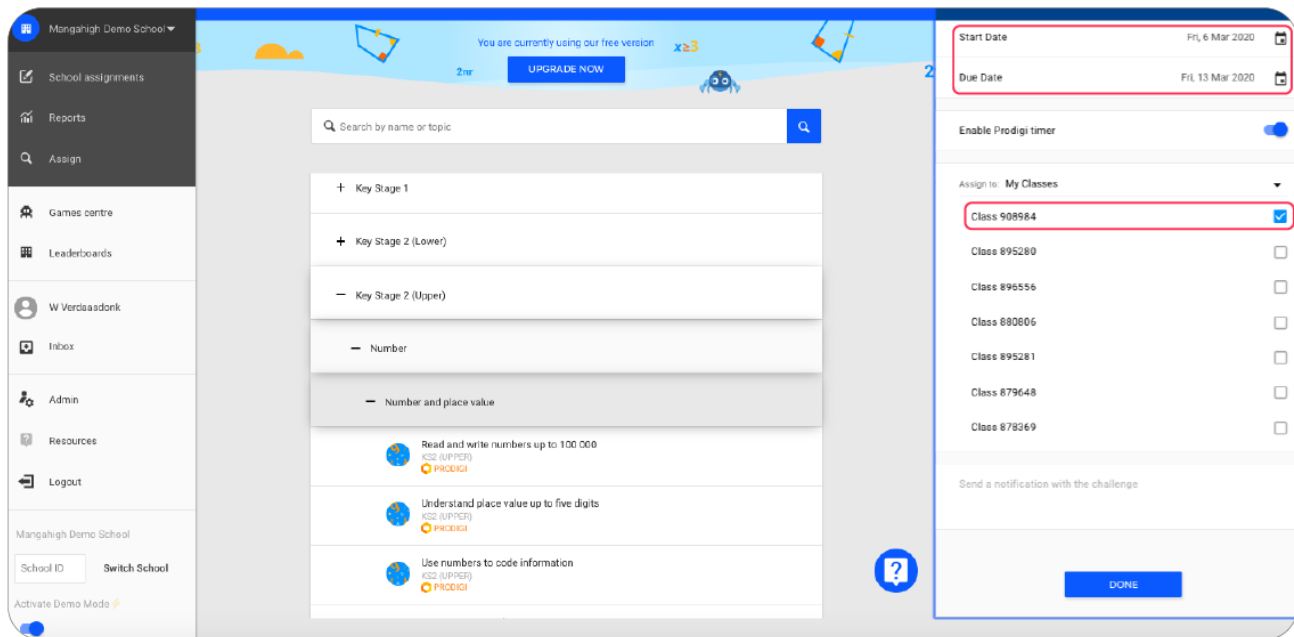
Mangahigh Demo School

School assignments

Reports

Assign

Games centre

Leaderboards

W Verdaasdonk

Inbox

Admin

Resources

Logout

Mangahigh Demo School

School ID

Switch School

Activate Demo Mode

You are currently using our free version

UPGRADE NOW

$2\pi r$

$x \geq 3$

Search by name or topic

+ Key Stage 1

+ Key Stage 2 (Lower)

− Key Stage 2 (Upper)

− Number

− Number and place value

Read and write numbers up to 100 000
KS2 (UPPER)
PRODIGI

Understand place value up to five digits
KS2 (UPPER)
PRODIGI

Use numbers to code information
KS2 (UPPER)
PRODIGI

Start Date Fri, 6 Mar 2020

Due Date Fri, 13 Mar 2020

Enable Prodigi timer

Assign to: My Classes

Class 908984

Class 895280

Class 896556

Class 880606

Class 895281

Class 879648

Class 878369

Send a notification with the challenge

DONE